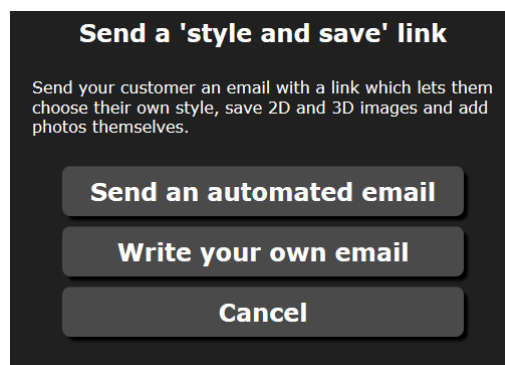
Send a 'style and save' link

Send your customer an email with a link which lets them choose their own style, save 2D and 3D images and add photos themselves.

Send an automated email

Write your own email

Cancel